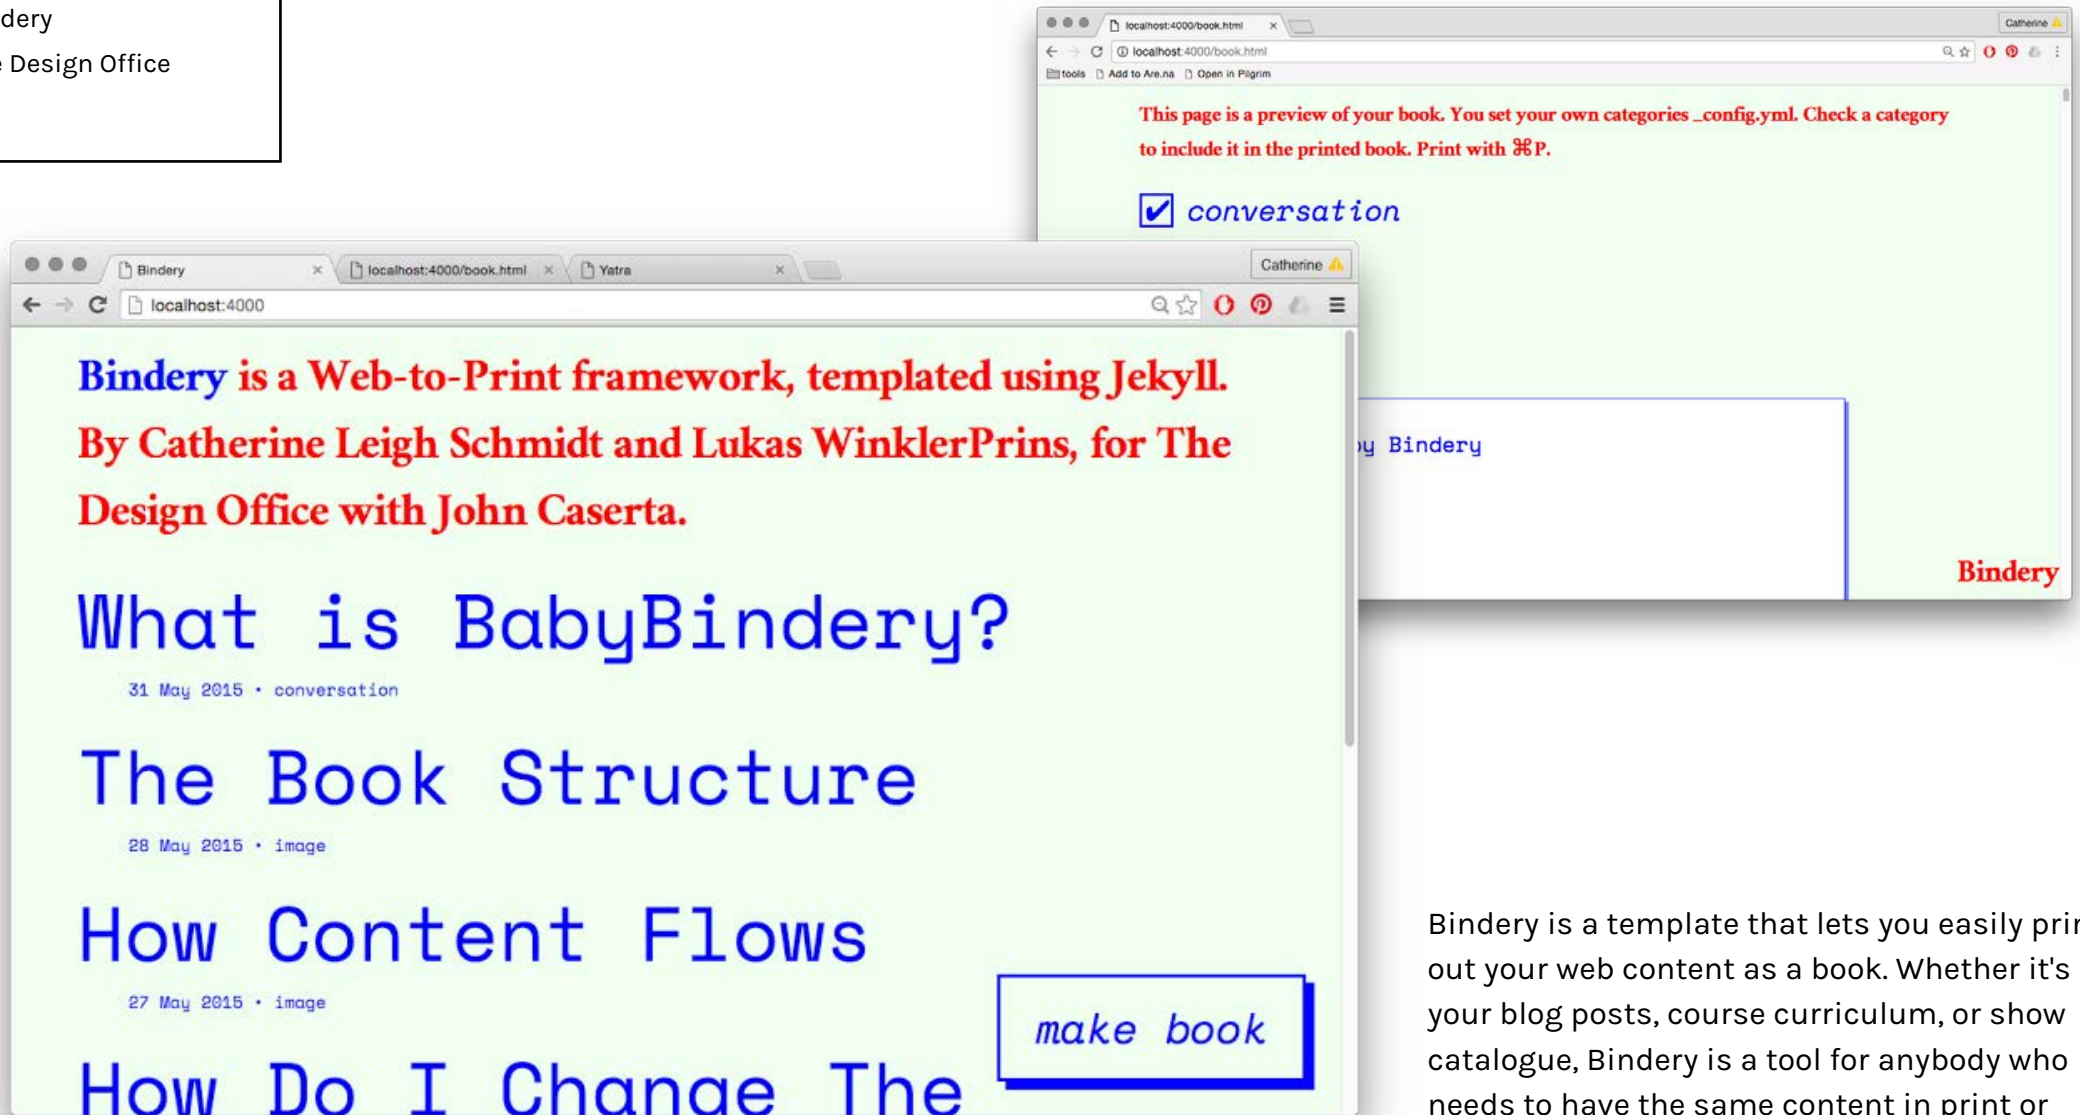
dery
Design Office

localhost:4000/book.html
localhost:4000/book.html
Catherine
tools Add to Are.na Open in Pilgrim

This page is a preview of your book. You set your own categories _config.yml. Check a category to include it in the printed book. Print with ⌘P.

conversation

y Bindery

Bindery

Bindery
localhost:4000/book.html
Yatra
Catherine
localhost:4000

Bindery is a Web-to-Print framework, templated using Jekyll. By Catherine Leigh Schmidt and Lukas WinklerPrins, for The Design Office with John Caserta.

What is BabyBindery?

31 May 2015 • conversation

The Book Structure

28 May 2015 • image

How Content Flows

27 May 2015 • image

How Do I Change The

make book

Bindery is a template that lets you easily pri out your web content as a book. Whether it's your blog posts, course curriculum, or show catalogue, Bindery is a tool for anybody who needs to have the same content in print or